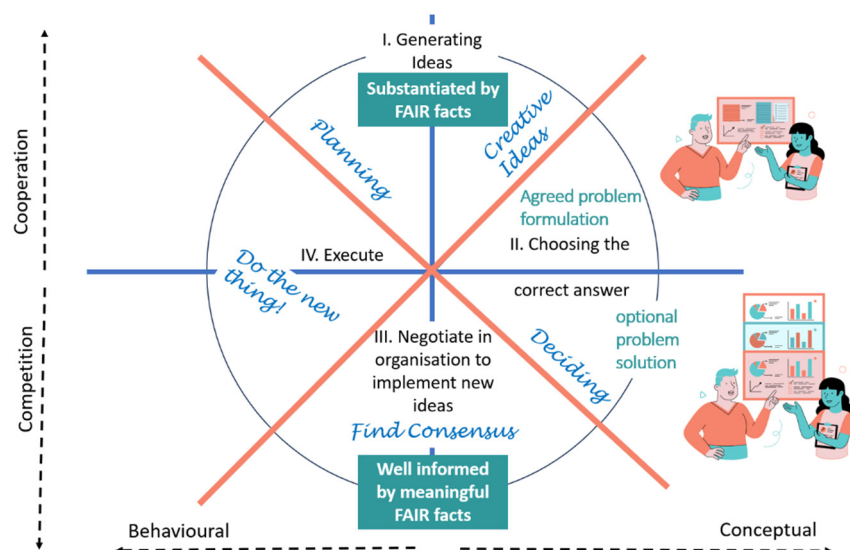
Cooperation

Competition

I. Generating Ideas

Substantiated by FAIR facts

Planning

Creative Ideas

Agreed problem formulation

IV. Execute

II. Choosing the

correct answer

Do the new thing!

Deciding

optional problem solution

III. Negotiate in organisation to implement new ideas

Find Consensus

Well informed by meaningful FAIR facts

Behavioural

Conceptual